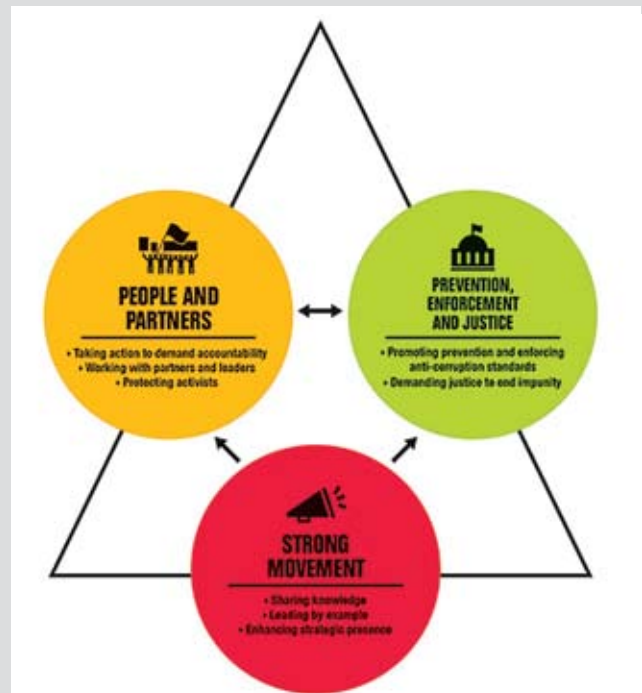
PEOPLE AND PARTNERS

• Taking action to demand accountability
• Working with partners and leaders
• Protecting activists

PREVENTION, ENFORCEMENT AND JUSTICE

• Promoting prevention and enforcing anti-corruption standards
• Demanding justice to end impunity

STRONG MOVEMENT

• Sharing knowledge
• Leading by example
• Enhancing strategic presence